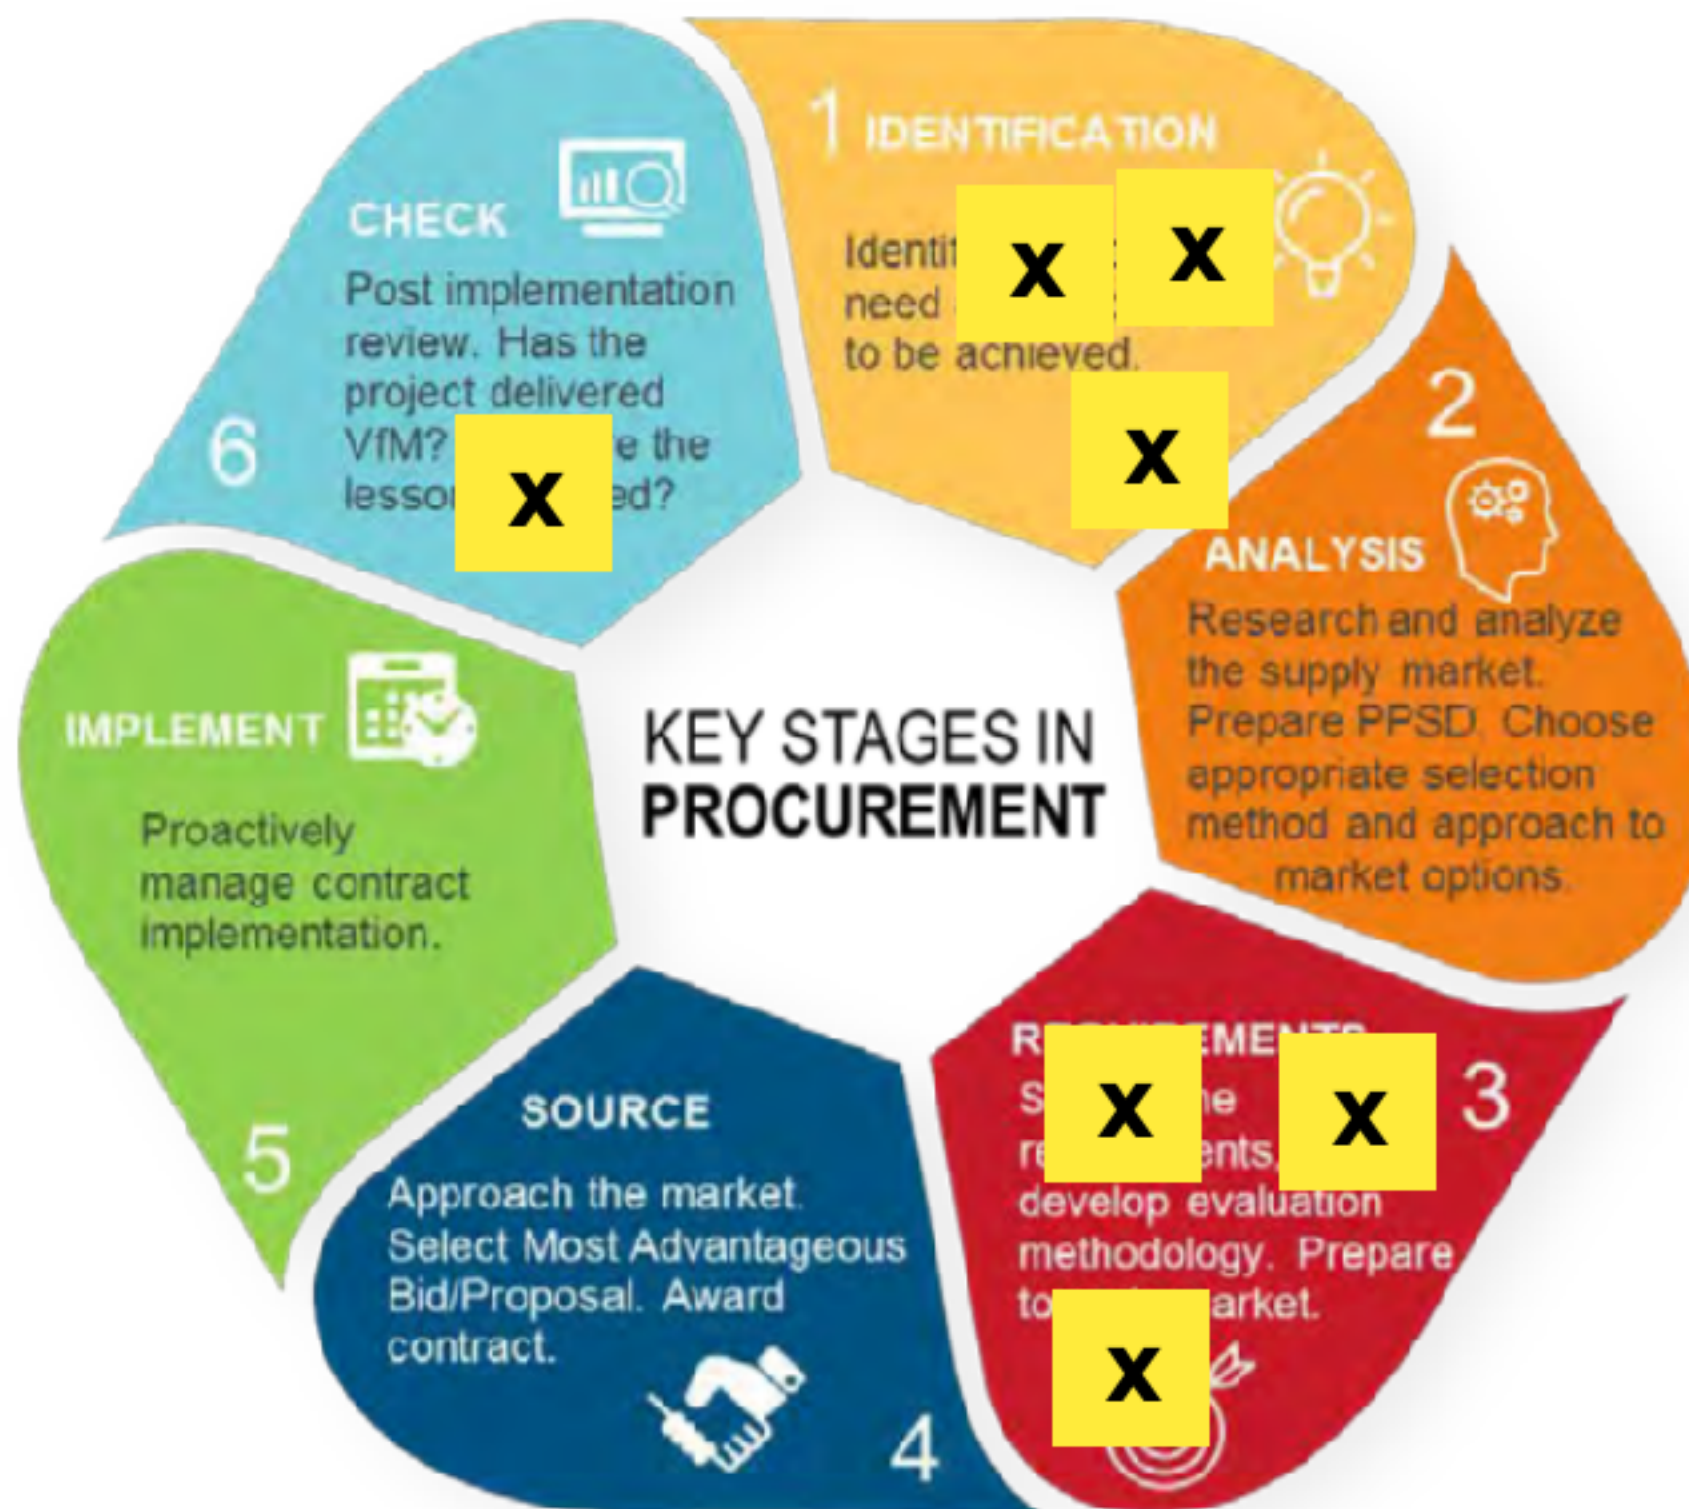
1 IDENTIFICATION

Identi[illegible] need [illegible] to be achieved.

x x x

2

ANALYSIS

Research and analyze the supply market. Prepare PPSD. Choose appropriate selection method and approach to market options.

R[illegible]EMENTS 3

S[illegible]e re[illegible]ents, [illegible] develop evaluation methodology. Prepare to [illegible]arket.

x x x

SOURCE

Approach the market. Select Most Advantageous Bid/Proposal. Award contract.

4

IMPLEMENT

Proactively manage contract implementation.

5

CHECK

Post implementation review. Has the project delivered VfM? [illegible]e the lesso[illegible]ed?

x

6

KEY STAGES IN PROCUREMENT